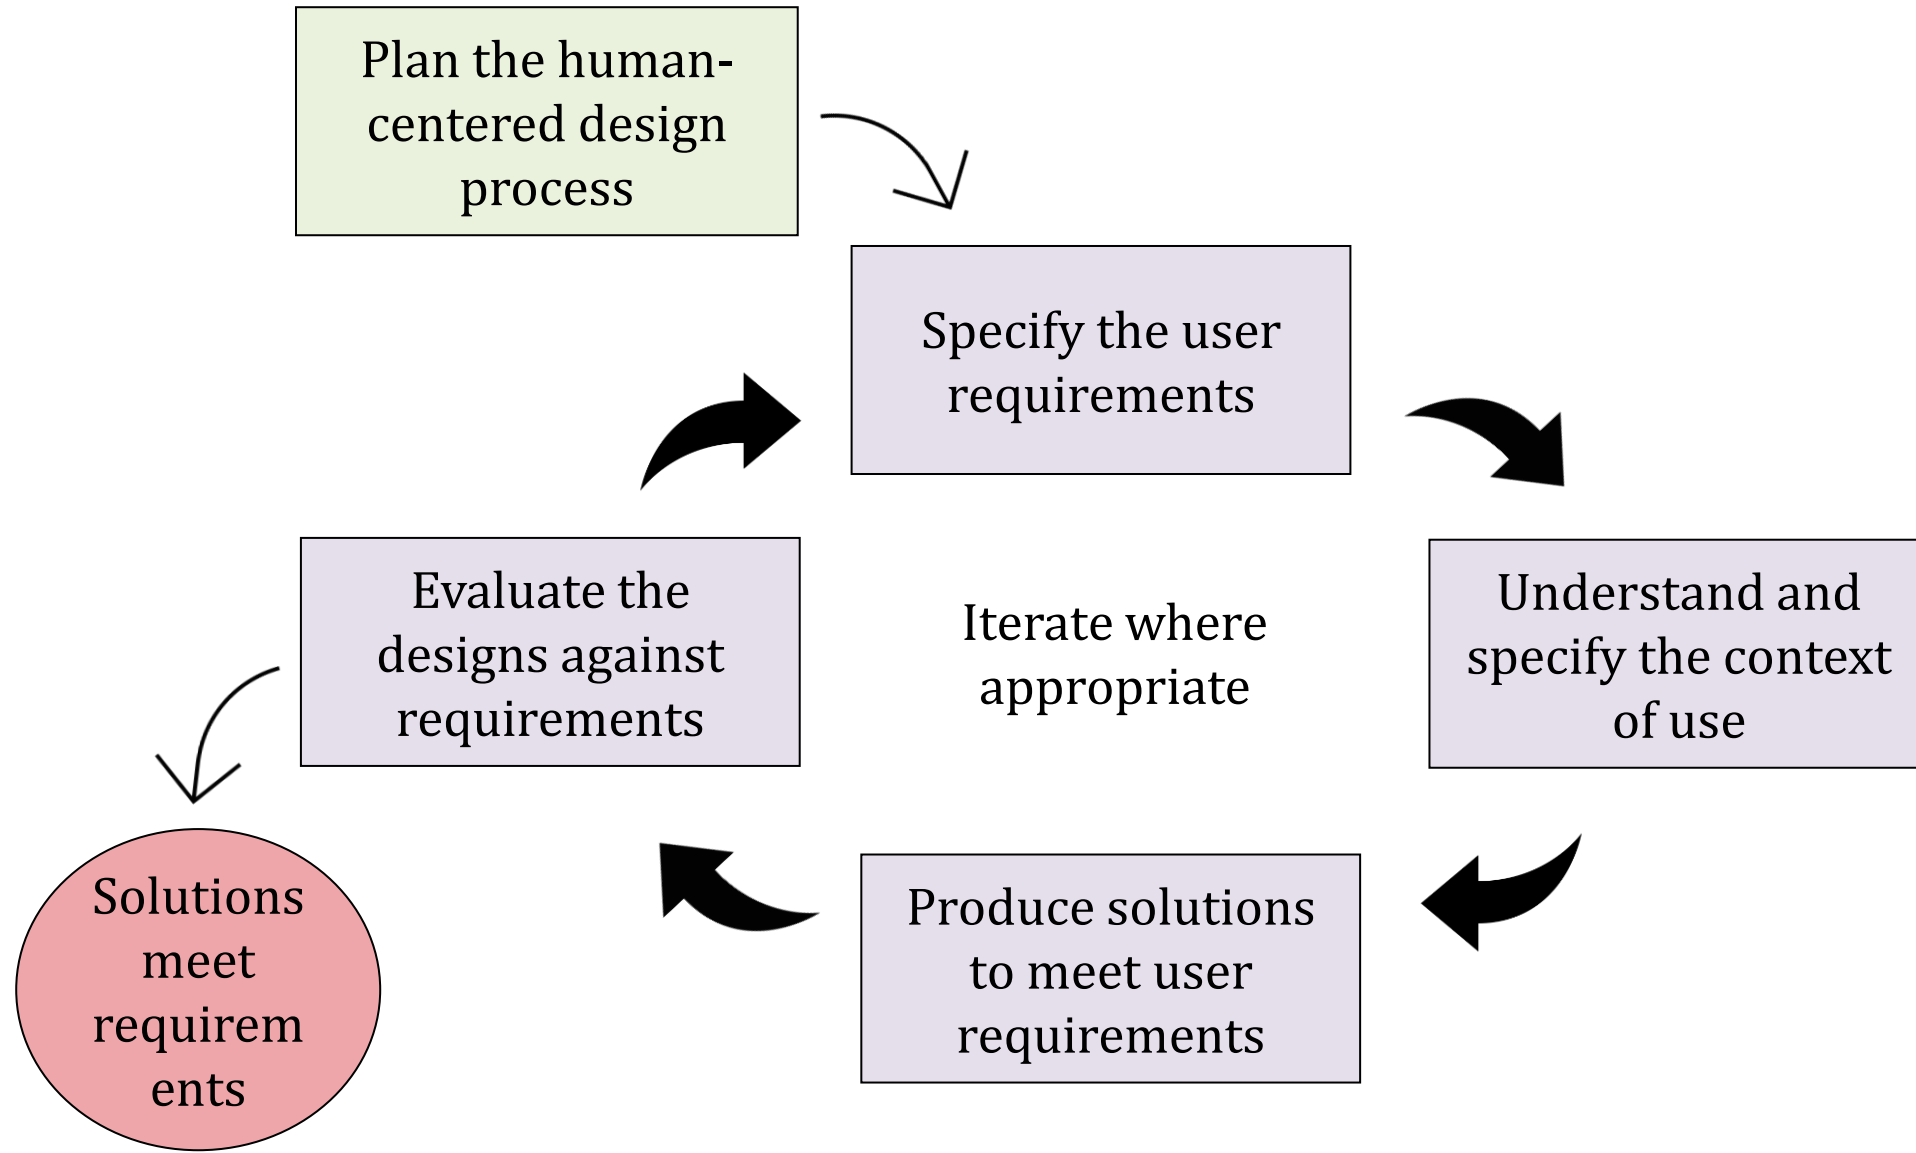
Plan the human-centered design process

Specify the user requirements

Understand and specify the context of use

Iterate where appropriate

Evaluate the designs against requirements

Produce solutions to meet user requirements

Solutions meet requirem ents